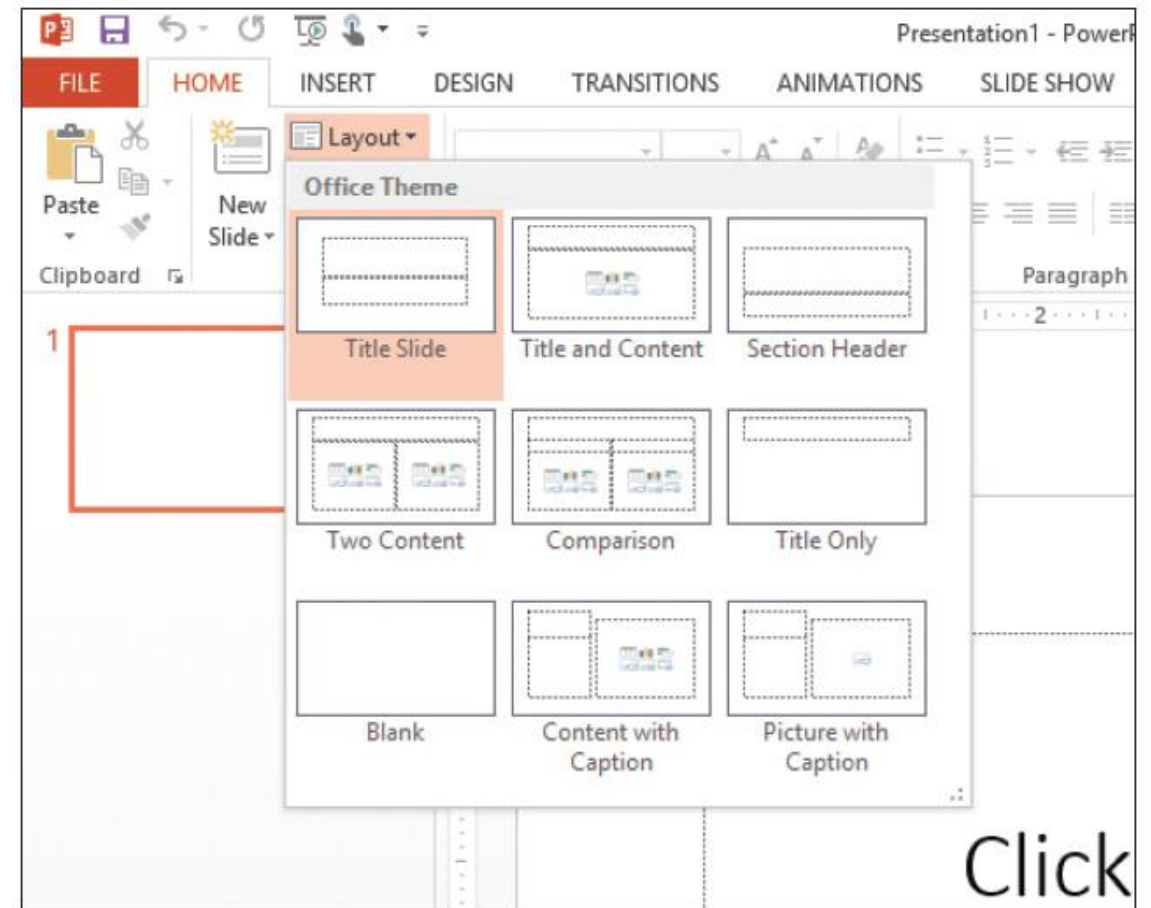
Presentation1 - PowerP

FILE HOME INSERT DESIGN TRANSITIONS ANIMATIONS SLIDE SHOW

Paste

New Slide

Layout

Clipboard

Paragraph

1

Office Theme

Title Slide

Title and Content

Section Header

Two Content

Comparison

Title Only

Blank

Content with Caption

Picture with Caption

Click